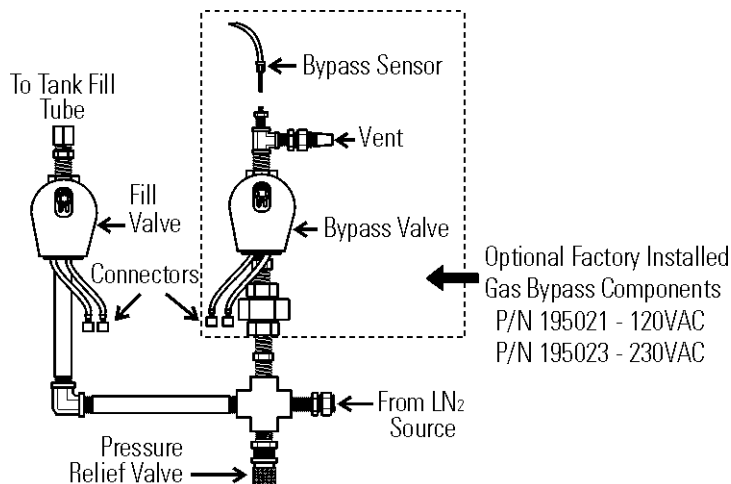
To Tank Fill Tube

Bypass Sensor

Vent

Fill Valve

Bypass Valve

Connectors

Optional Factory Installed Gas Bypass Components
P/N 195021 - 120VAC
P/N 195023 - 230VAC

From $LN_2$ Source

Pressure Relief Valve